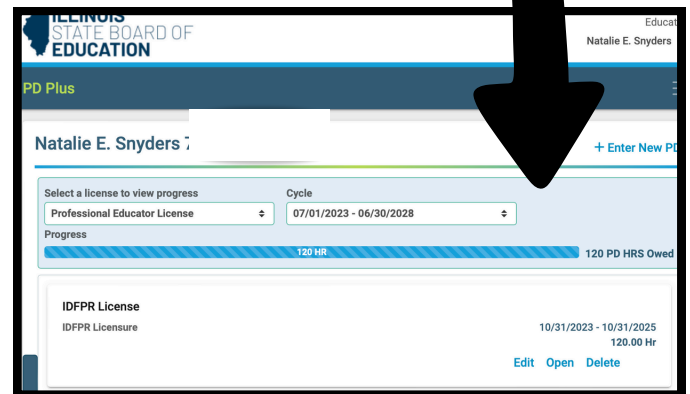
ILLINOIS
STATE BOARD OF
EDUCATION

Educat
Natalie E. Snyders

PD Plus

Natalie E. Snyders 7

+ Enter New PD

Select a license to view progress
Professional Educator License

Cycle
07/01/2023 - 06/30/2028

Progress
120 HR
120 PD HRS Owed

IDFPR License
IDFPR Licensure
10/31/2023 - 10/31/2025
120.00 Hr
Edit Open Delete